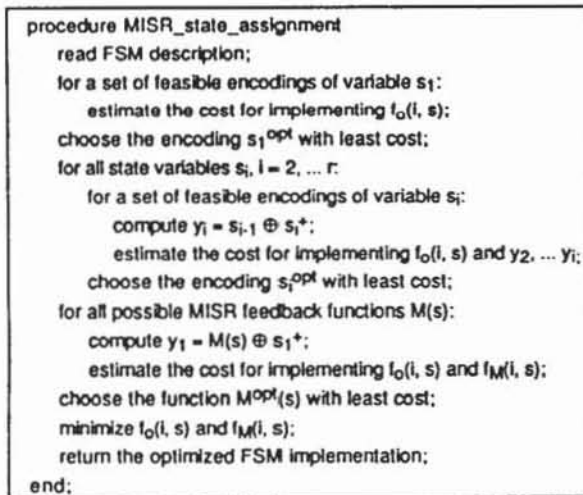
procedure MISR_state_assignment
read FSM description;
for a set of feasible encodings of variable $s_1$:
estimate the cost for implementing $f_o(i, s)$;
choose the encoding $s_1^{opt}$ with least cost;
for all state variables $s_i$, $i = 2, ... r$:
for a set of feasible encodings of variable $s_i$:
compute $y_i = s_{i-1} \oplus s_i^+$;
estimate the cost for implementing $f_o(i, s)$ and $y_2, ... y_i$;
choose the encoding $s_i^{opt}$ with least cost;
for all possible MISR feedback functions M(s):
compute $y_1 = M(s) \oplus s_1^+$;
estimate the cost for implementing $f_o(i, s)$ and $f_M(i, s)$;
choose the function $M^{opt}(s)$ with least cost;
minimize $f_o(i, s)$ and $f_M(i, s)$;
return the optimized FSM implementation;
end;